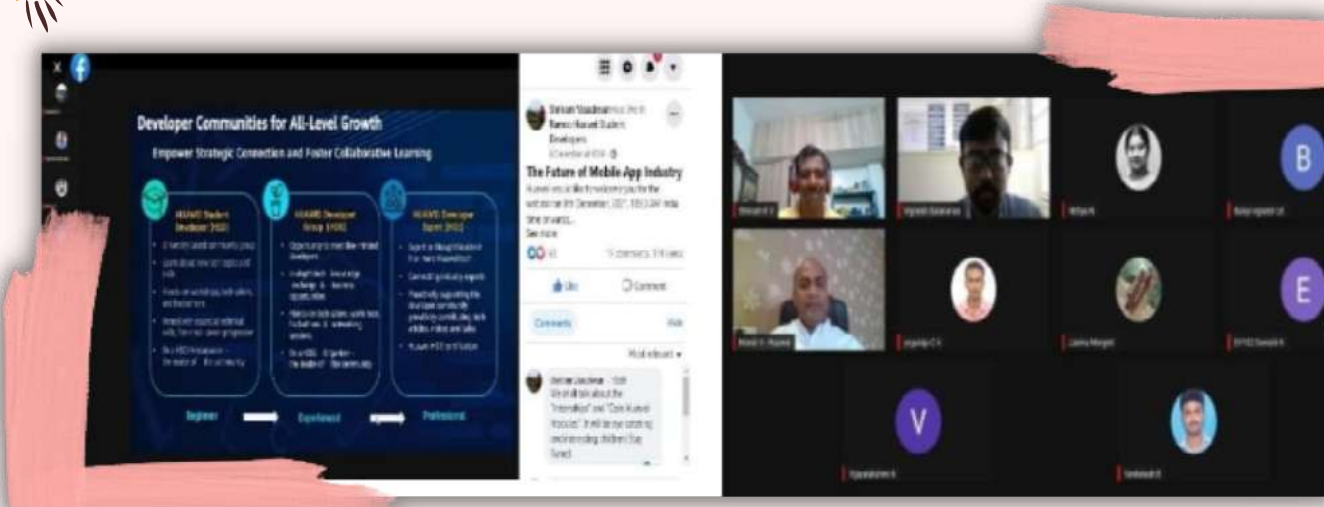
Developer Communities for All-Level Growth

Empower Strategic Connection and Foster Collaborative Learning

HUAWEI Student Developer (HSD)

HUAWEI Developer Group (HDG)

HUAWEI Developer Expert (HDE)

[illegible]

Beginner

Experienced

Professional

The Future of Mobile App Industry

See more

Like

Comment

Comments

Hide

Most relevant

B

E

V